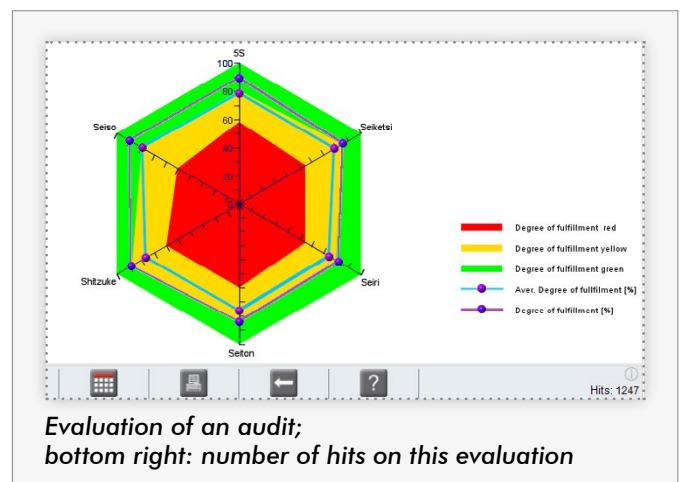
5S

100

80

60

40

20

0

Seiso

Seiketsi

Shitzuke

Seiri

Seiton

Degree of fulfillment red

Degree of fulfillment yellow

Degree of fulfillment green

Aver. Degree of fullfilment [%]

Degree of fulfillment [%]

?

Hits: 1247

Evaluation of an audit;
bottom right: number of hits on this evaluation